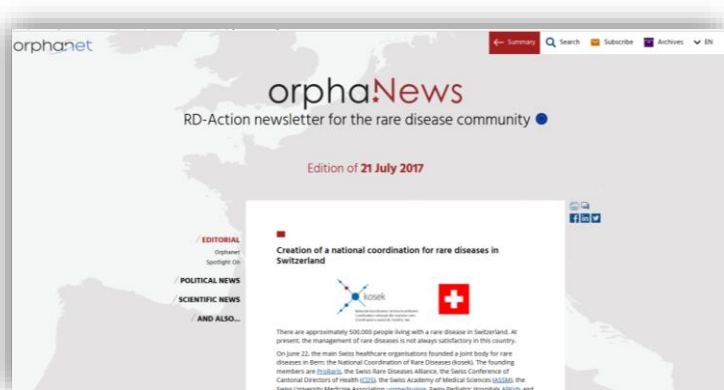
orphanet

Summary Search Subscribe Archives EN

orphaNews

RD-Action newsletter for the rare disease community

Edition of 21 July 2017

EDITORIAL
Orphanet
Spotlight On

POLITICAL NEWS

SCIENTIFIC NEWS

AND ALSO...

Creation of a national coordination for rare diseases in Switzerland

kosek

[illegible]

There are approximately 500.000 people living with a rare disease in Switzerland. At present, the management of rare diseases is not always satisfactory in this country.

On June 22, the main Swiss healthcare organisations founded a joint body for rare diseases in Bern: the National Coordination of Rare Diseases (kosek). The founding members are ProRaris, the Swiss Rare Diseases Alliance, the Swiss Conference of Cantonal Directors of Health (CDS), the Swiss Academy of Medical Sciences (ASSM), the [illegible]